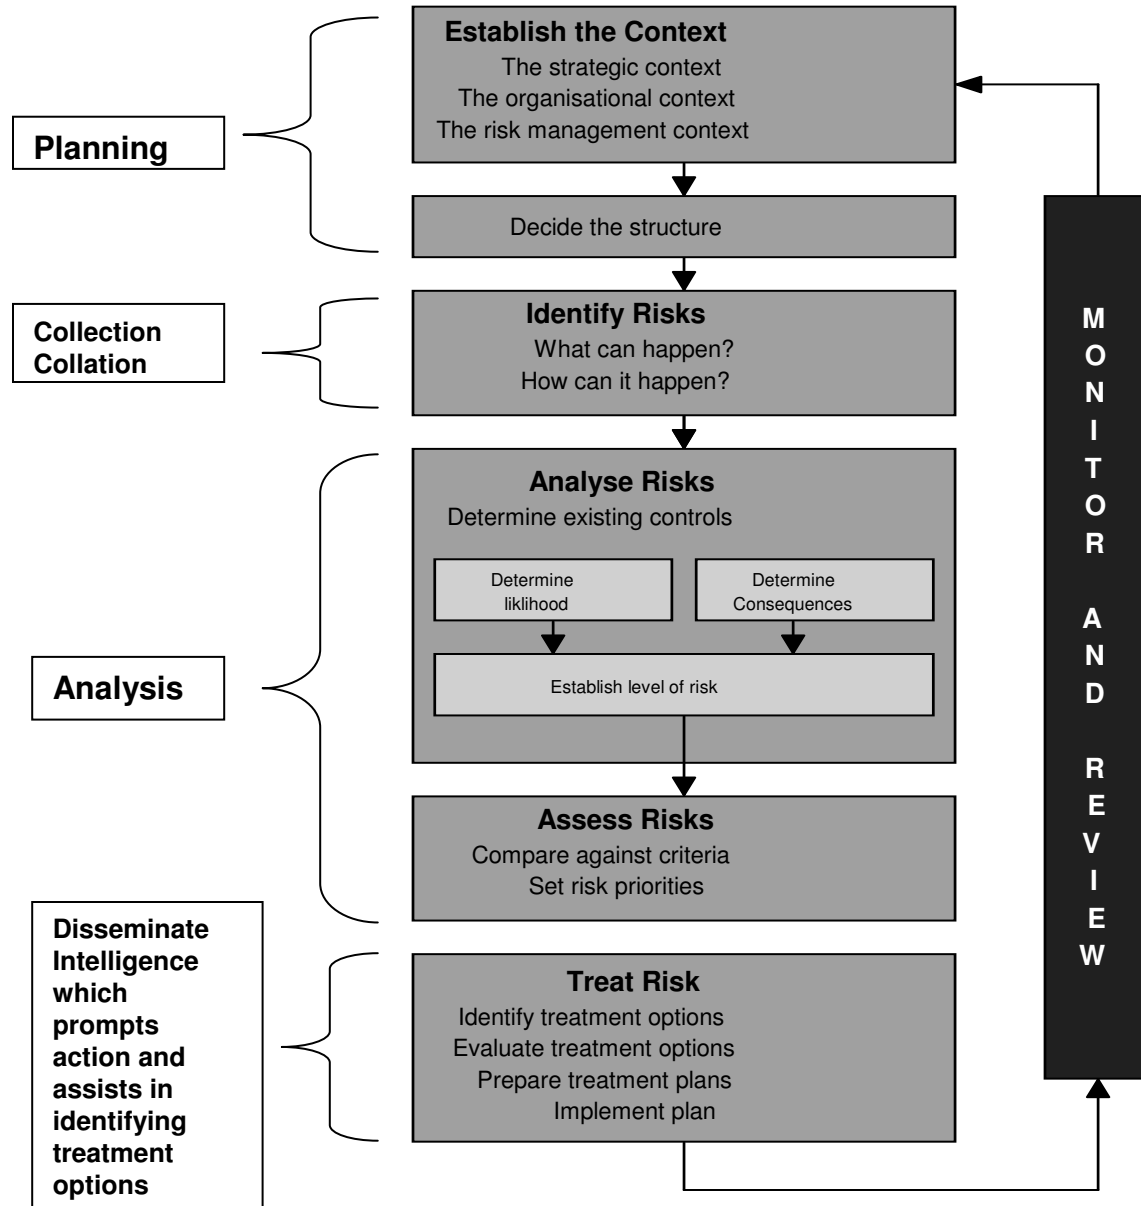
Planning

Establish the Context
The strategic context
The organisational context
The risk management context

Decide the structure

Collection
Collation

Identify Risks
What can happen?
How can it happen?

Analysis

Analyse Risks
Determine existing controls

Determine liklihood

Determine Consequences

Establish level of risk

Assess Risks
Compare against criteria
Set risk priorities

Disseminate Intelligence which prompts action and assists in identifying treatment options

Treat Risk
Identify treatment options
Evaluate treatment options
Prepare treatment plans
Implement plan

MONITOR AND REVIEW